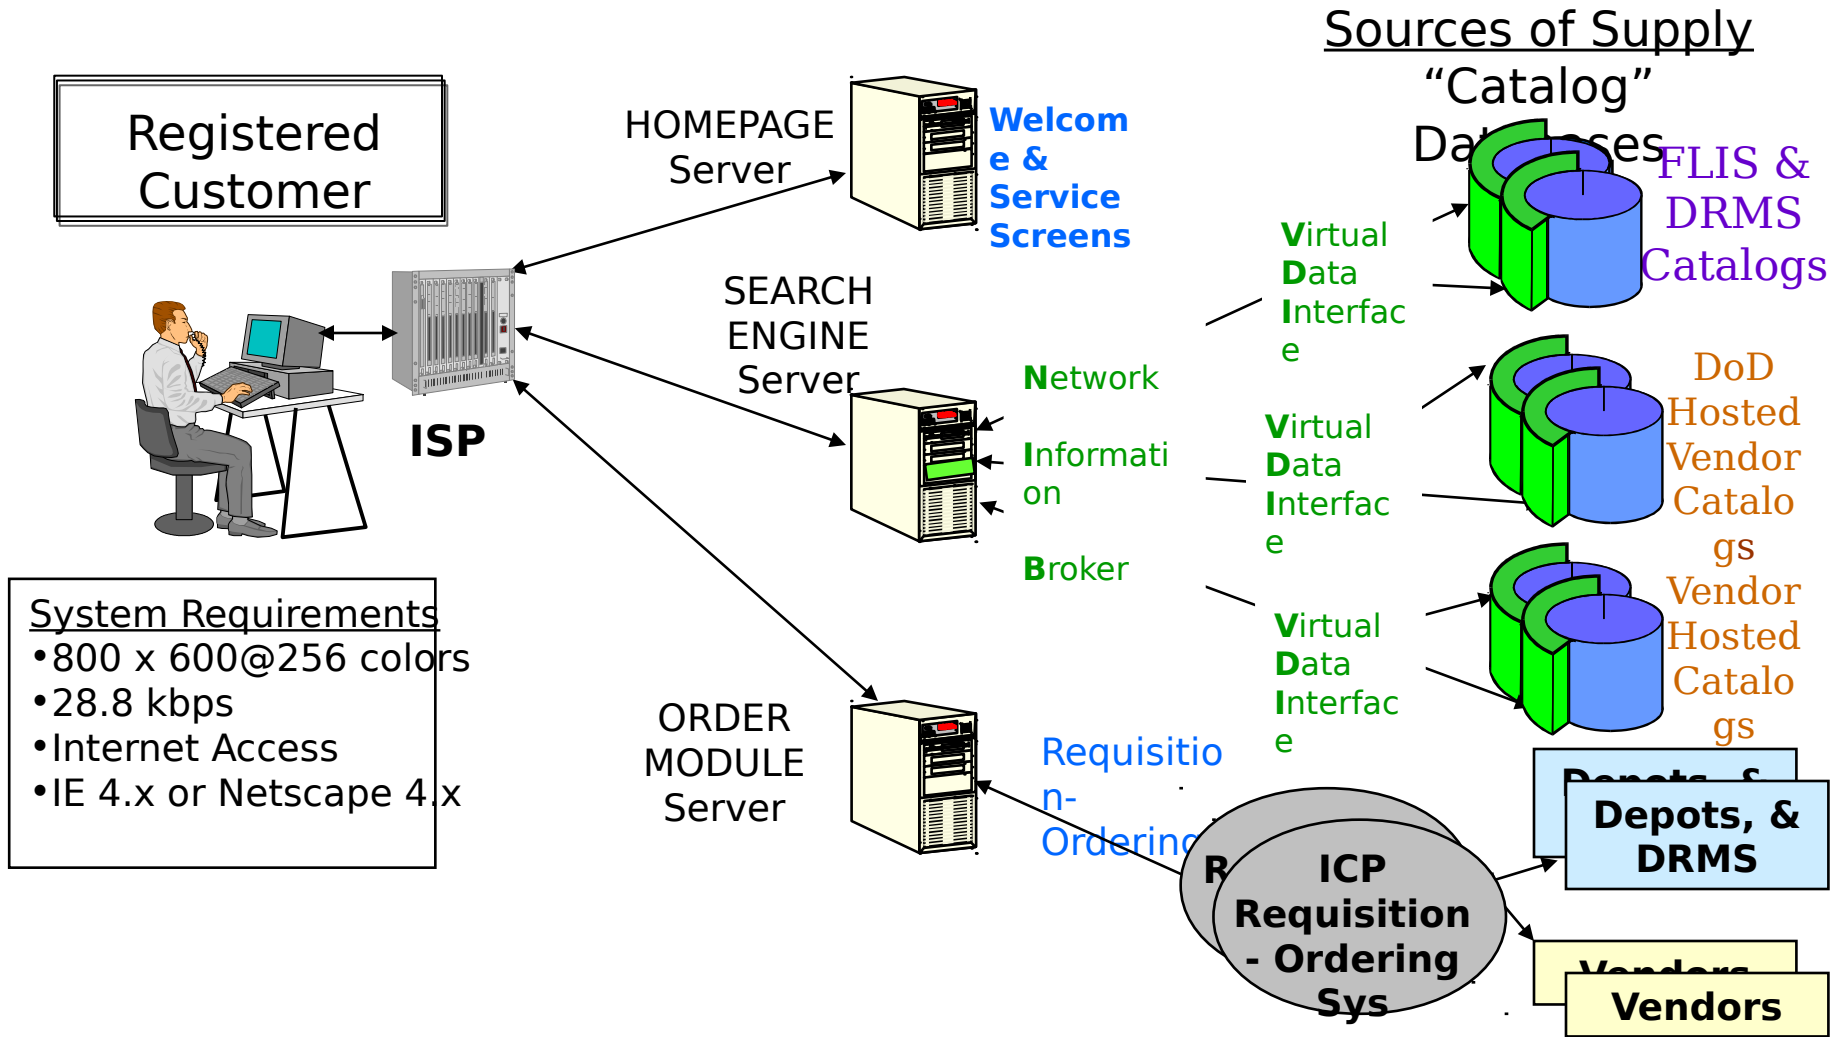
Sources of Supply
"Catalog"
Da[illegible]ses

Registered Customer

HOMEPAGE Server

Welcome & Service Screens

SEARCH ENGINE Server

ISP

Network
Information
Broker

Virtual Data Interface

Virtual Data Interface

Virtual Data Interface

FLIS & DRMS Catalogs

DoD Hosted Vendor Catalogs

Vendor Hosted Catalogs

System Requirements
•800 x 600@256 colors
•28.8 kbps
•Internet Access
•IE 4.x or Netscape 4.x

ORDER MODULE Server

Requisition-Ordering

R

ICP Requisition - Ordering Sys

Depots, &

Depots, & DRMS

Vendors

Vendors